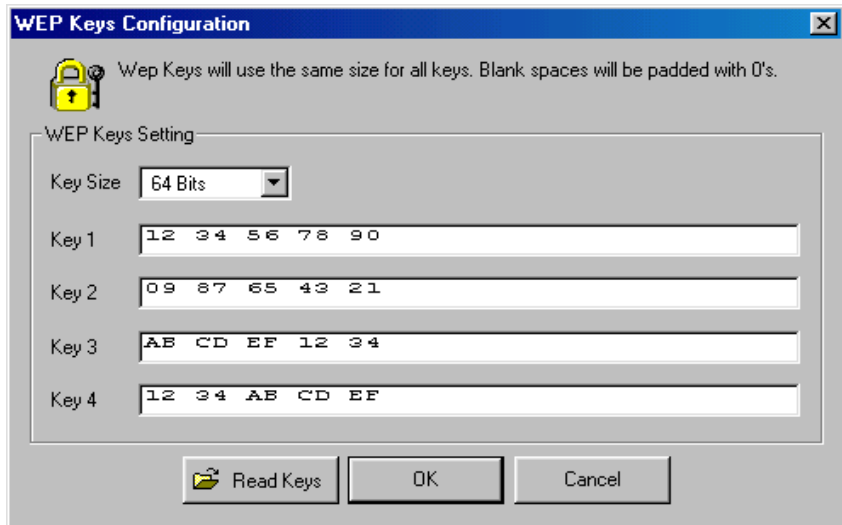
WEP Keys Configuration

Wep Keys will use the same size for all keys. Blank spaces will be padded with 0's.

WEP Keys Setting

Key Size 64 Bits

Key 1 12 34 56 78 90

Key 2 09 87 65 43 21

Key 3 AB CD EF 12 34

Key 4 12 34 AB CD EF

Read Keys OK Cancel